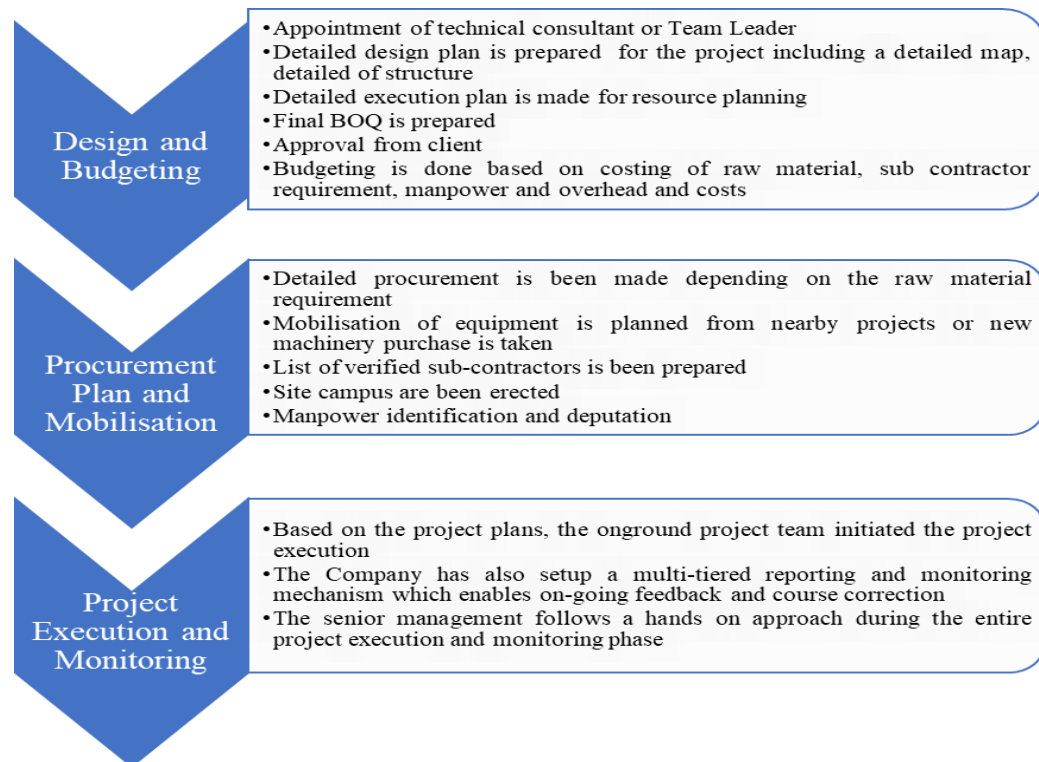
Design and Budgeting

•Appointment of technical consultant or Team Leader
•Detailed design plan is prepared for the project including a detailed map, detailed of structure
•Detailed execution plan is made for resource planning
•Final BOQ is prepared
•Approval from client
•Budgeting is done based on costing of raw material, sub contractor requirement, manpower and overhead and costs

Procurement Plan and Mobilisation

•Detailed procurement is been made depending on the raw material requirement
•Mobilisation of equipment is planned from nearby projects or new machinery purchase is taken
•List of verified sub-contractors is been prepared
•Site campus are been erected
•Manpower identification and deputation

Project Execution and Monitoring

•Based on the project plans, the onground project team initiated the project execution
•The Company has also setup a multi-tiered reporting and monitoring mechanism which enables on-going feedback and course correction
•The senior management follows a hands on approach during the entire project execution and monitoring phase